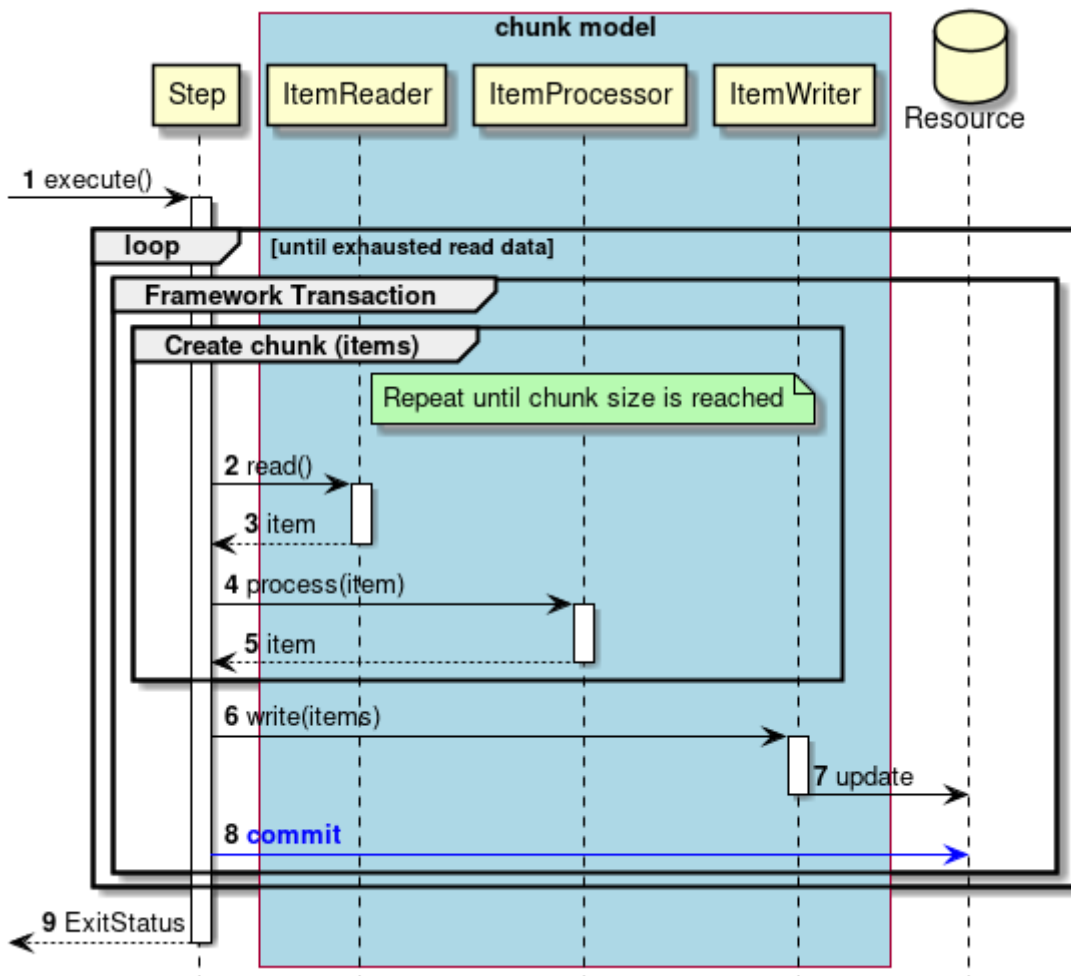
chunk model

Step

ItemReader

ItemProcessor

ItemWriter

Resource

1 execute()

loop [until exhausted read data]

Framework Transaction

Create chunk (items)

Repeat until chunk size is reached

2 read()

3 item

4 process(item)

5 item

6 write(items)

7 update

8 commit

9 ExitStatus